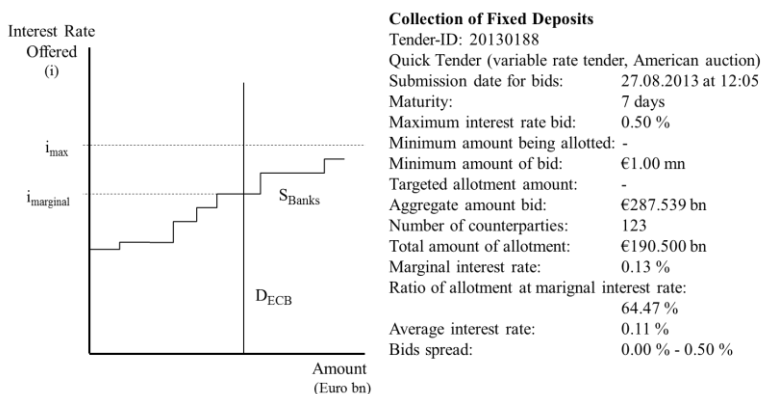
Interest Rate Offered (i)

$i_{max}$

$i_{marginal}$

$S_{Banks}$

$D_{ECB}$

Amount (Euro bn)

**Collection of Fixed Deposits**
Tender-ID: 20130188
Quick Tender (variable rate tender, American auction)

| | |
|---|---|
| Submission date for bids: | 27.08.2013 at 12:05 |
| Maturity: | 7 days |
| Maximum interest rate bid: | 0.50 % |
| Minimum amount being allotted: | - |
| Minimum amount of bid: | €1.00 mn |
| Targeted allotment amount: | - |
| Aggregate amount bid: | €287.539 bn |
| Number of counterparties: | 123 |
| Total amount of allotment: | €190.500 bn |
| Marginal interest rate: | 0.13 % |
| Ratio of allotment at marignal interest rate: | 64.47 % |
| Average interest rate: | 0.11 % |
| Bids spread: | 0.00 % - 0.50 % |